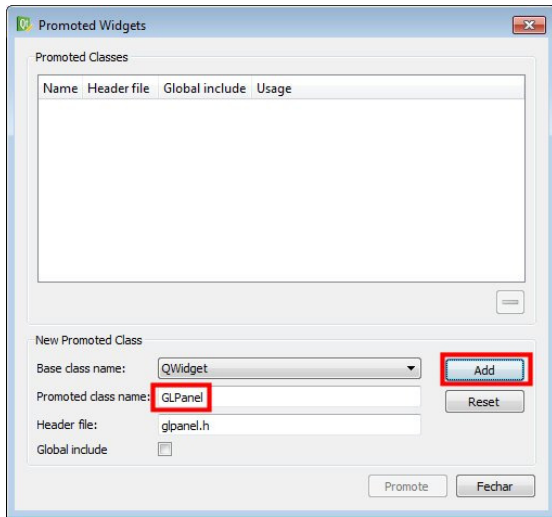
Promoted Widgets

Promoted Classes

| Name | Header file | Global include | Usage |
|---|---|---|---|

New Promoted Class

Base class name: QWidget

Add

Promoted class name: GLPanel

Reset

Header file: glpanel.h

Global include

Promote

Fechar